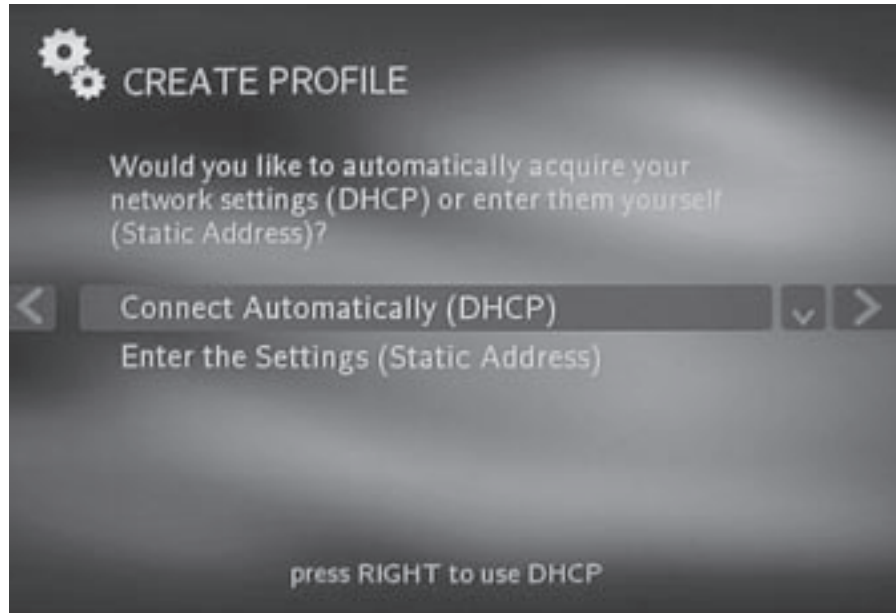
CREATE PROFILE

Would you like to automatically acquire your network settings (DHCP) or enter them yourself (Static Address)?

Connect Automatically (DHCP)

Enter the Settings (Static Address)

press RIGHT to use DHCP